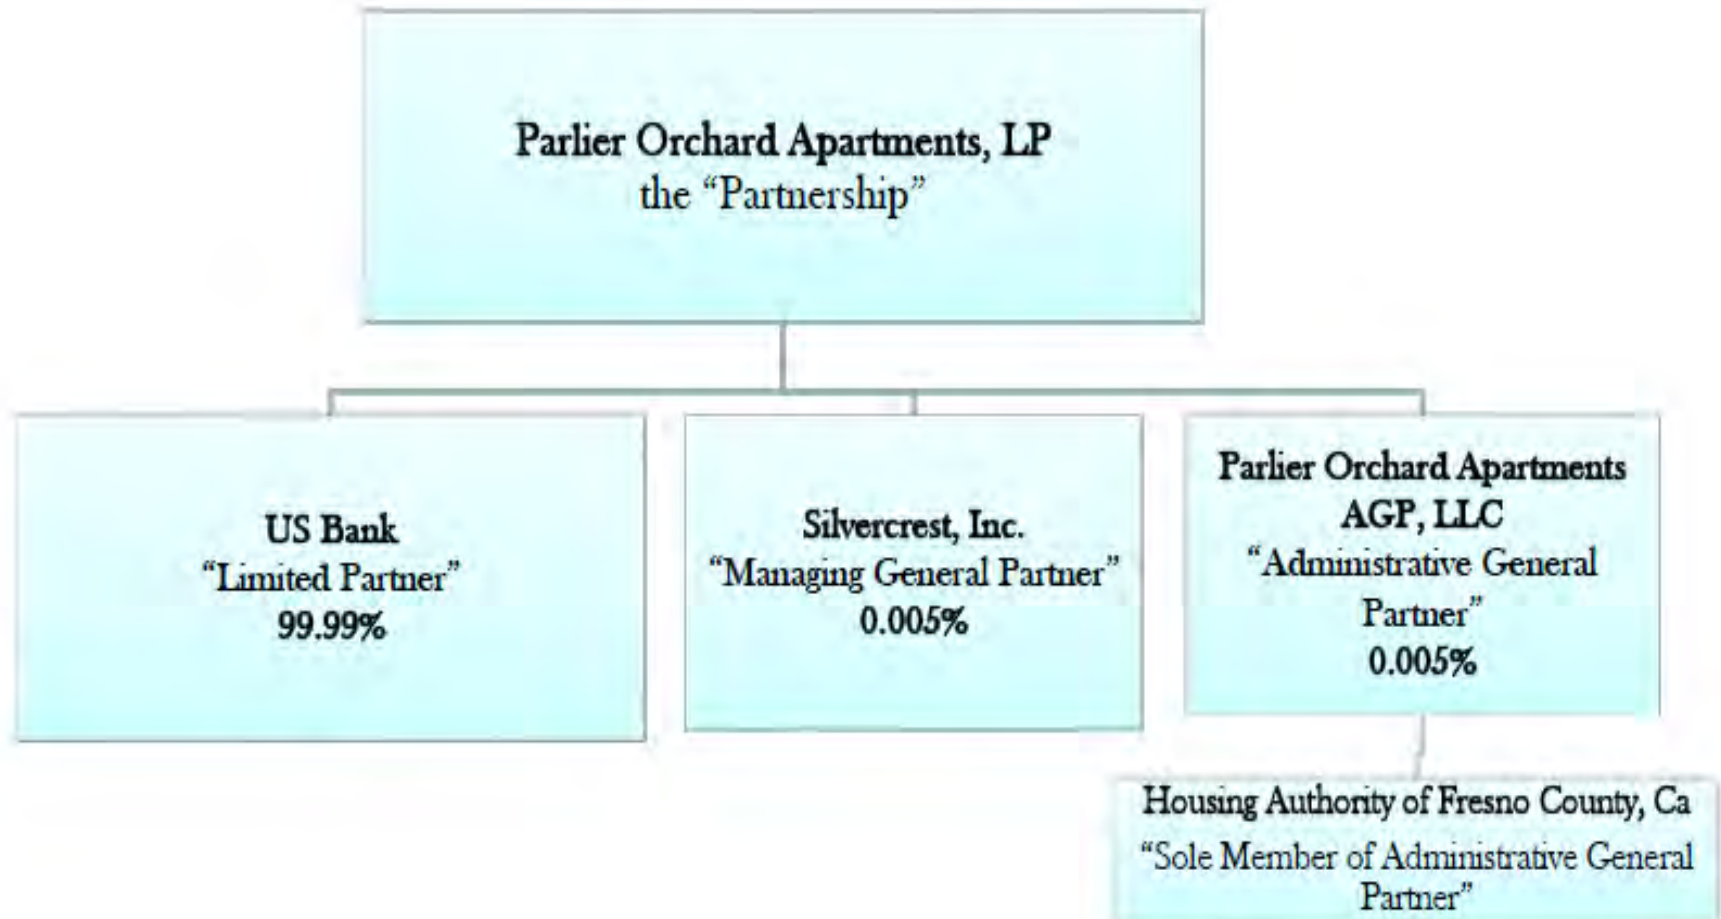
Parlier Orchard Apartments, LP
the "Partnership"

US Bank
"Limited Partner"
99.99%

Silvercrest, Inc.
"Managing General Partner"
0.005%

Parlier Orchard Apartments AGP, LLC
"Administrative General Partner"
0.005%

Housing Authority of Fresno County, Ca
"Sole Member of Administrative General Partner"